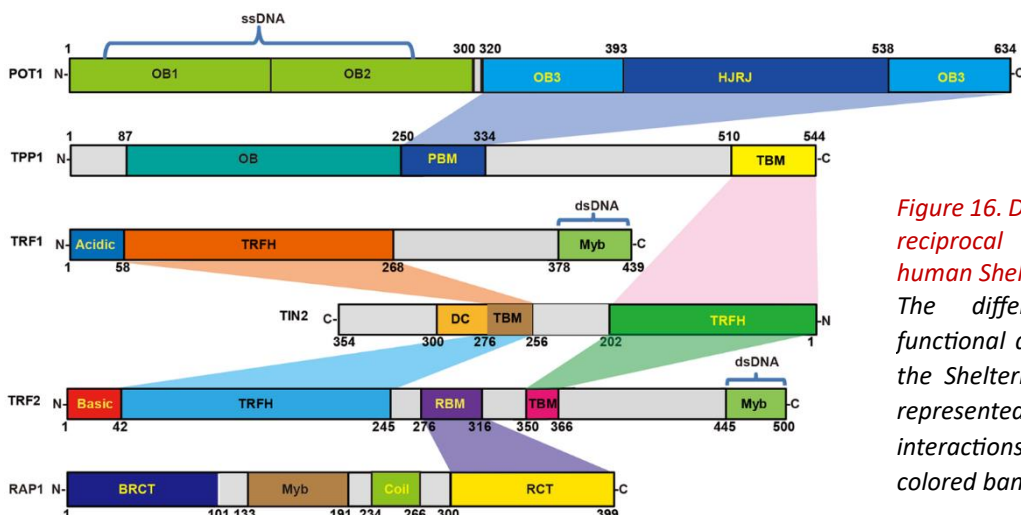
ssDNA

1 300 320 393 538 634

POT1 N- OB1 OB2 OB3 HJRJ OB3 -C

1 87 250 334 510 544

TPP1 N- OB PBM TBM -C

dsDNA

TRF1 N- Acidic TRFH Myb -C

1 58 268 378 439

TIN2 C- DC TBM TRFH -N

354 300 276 256 202 1

dsDNA

TRF2 N- Basic TRFH RBM TBM Myb -C

1 42 245 276 316 350 366 445 500

RAP1 N- BRCT Myb Coil RCT -C

1 101 133 191 234 266 300 399

Figure 16. D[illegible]
reciprocal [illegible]
human Shel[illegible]
The differ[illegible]
functional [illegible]
the Shelter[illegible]
represented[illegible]
interactions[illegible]
colored ban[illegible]